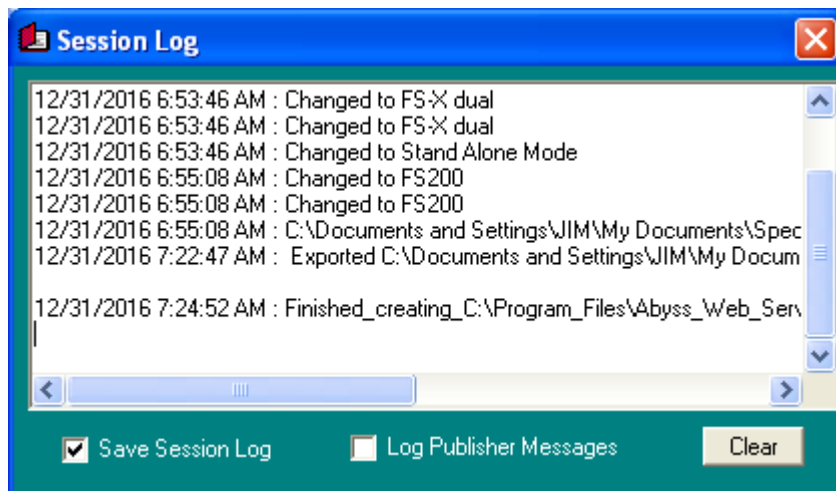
Session Log

12/31/2016 6:53:46 AM : Changed to FS-X dual
12/31/2016 6:53:46 AM : Changed to FS-X dual
12/31/2016 6:53:46 AM : Changed to Stand Alone Mode
12/31/2016 6:55:08 AM : Changed to FS200
12/31/2016 6:55:08 AM : Changed to FS200
12/31/2016 6:55:08 AM : C:\Documents and Settings\JIM\My Documents\Spec
12/31/2016 7:22:47 AM : Exported C:\Documents and Settings\JIM\My Docum

12/31/2016 7:24:52 AM : Finished_creating_C:\Program_Files\Abyss_Web_Serv

Save Session Log
Log Publisher Messages
Clear